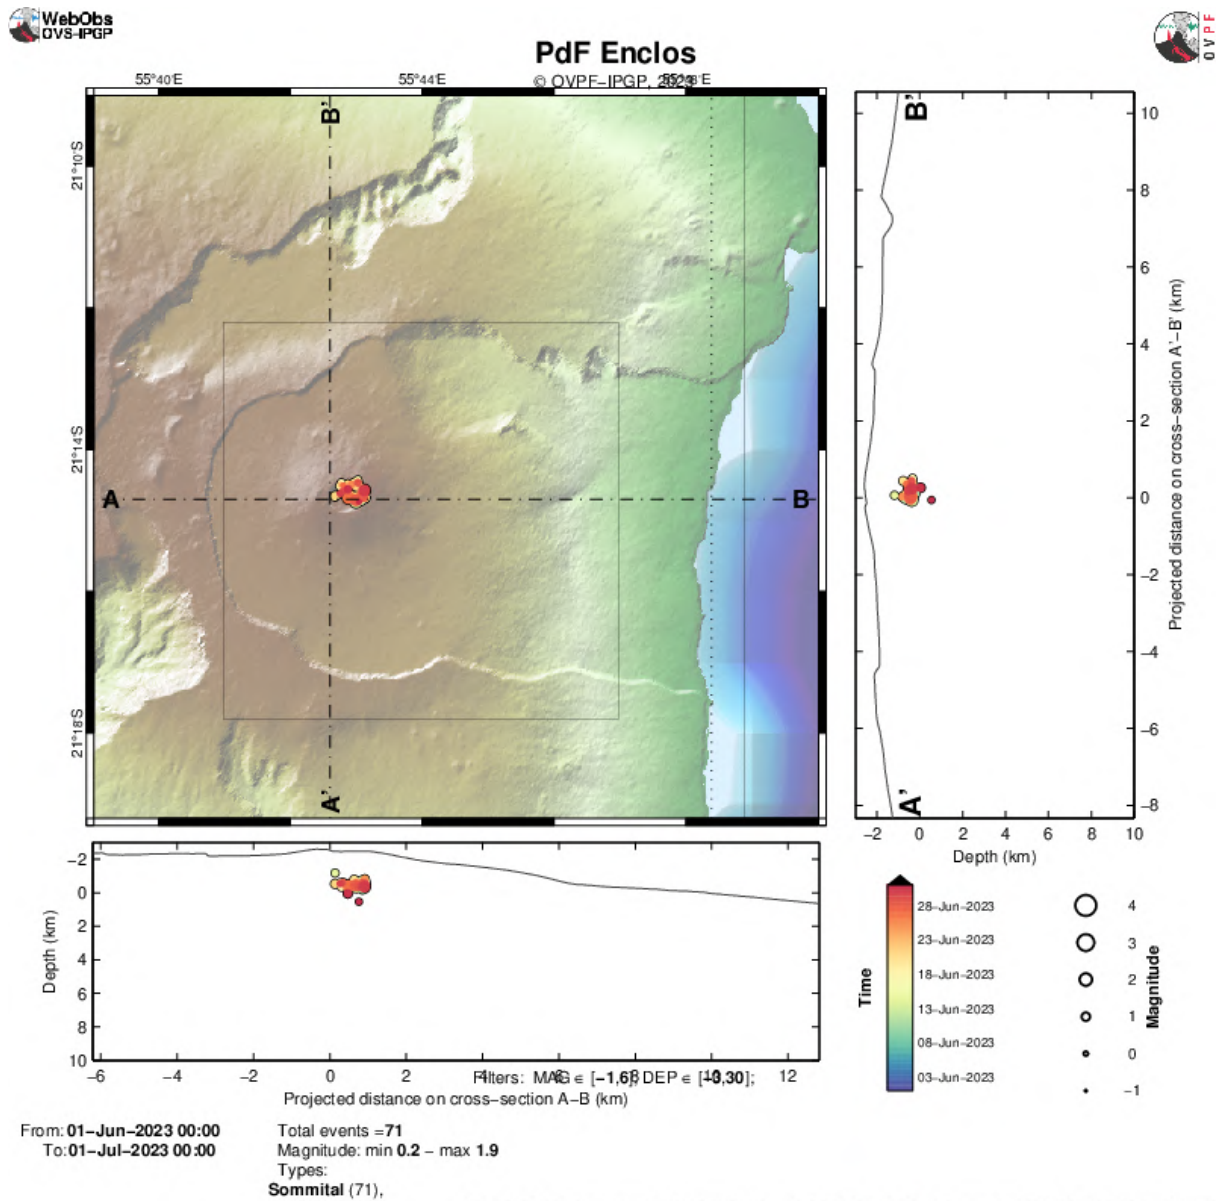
WebObs
OVS-IPGP

PdF Enclos
© OVPF–IPGP, 2023

OVPF

55°40'E
55°44'E
55°48'E

21°10'S
21°14'S
21°18'S

B'
A
B
A'

B'
A'
10
8
6
4
2
0
−2
−4
−6
−8
Projected distance on cross-section A'–B' (km)
−2 0 2 4 6 8 10
Depth (km)

−2
0
2
4
6
8
10
Depth (km)
−6 −4 −2 0 2 4 6 8 10 12
Projected distance on cross-section A–B (km)
Filters: MAG ∈ [−1,6]; DEP ∈ [−3,30];

Time
28–Jun–2023
23–Jun–2023
18–Jun–2023
13–Jun–2023
08–Jun–2023
03–Jun–2023

Magnitude
4
3
2
1
0
−1

From: 01–Jun–2023 00:00
To: 01–Jul–2023 00:00

Total events = 71
Magnitude: min 0.2 – max 1.9
Types:
Sommital (71),